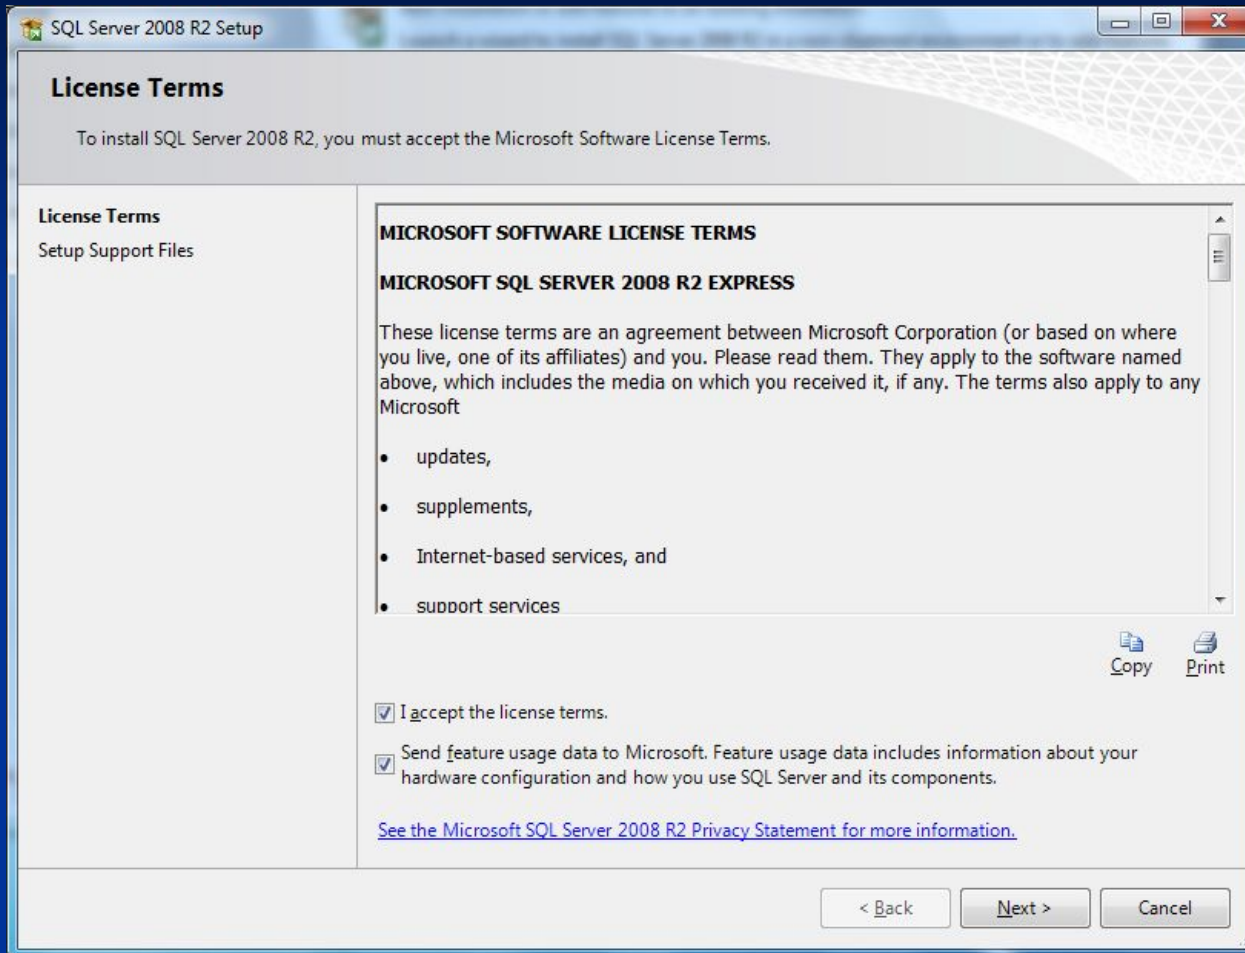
SQL Server 2008 R2 Setup

License Terms

To install SQL Server 2008 R2, you must accept the Microsoft Software License Terms.

License Terms
Setup Support Files

MICROSOFT SOFTWARE LICENSE TERMS

MICROSOFT SQL SERVER 2008 R2 EXPRESS

These license terms are an agreement between Microsoft Corporation (or based on where you live, one of its affiliates) and you. Please read them. They apply to the software named above, which includes the media on which you received it, if any. The terms also apply to any Microsoft

• updates,

• supplements,

• Internet-based services, and

• support services

Copy
Print

I accept the license terms.

Send feature usage data to Microsoft. Feature usage data includes information about your hardware configuration and how you use SQL Server and its components.

See the Microsoft SQL Server 2008 R2 Privacy Statement for more information.

< Back
Next >
Cancel